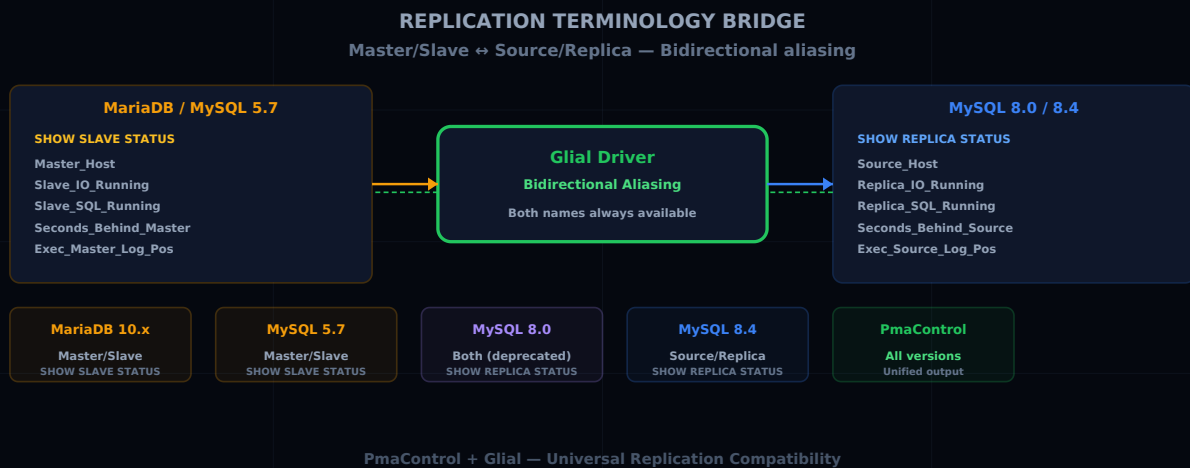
REPLICATION TERMINOLOGY BRIDGE

Master/Slave ↔ Source/Replica — Bidirectional aliasing

MariaDB / MySQL 5.7

SHOW SLAVE STATUS

Master_Host
Slave_IO_Running
Slave_SQL_Running
Seconds_Behind_Master
Exec_Master_Log_Pos

Glial Driver

Bidirectional Aliasing

Both names always available

MySQL 8.0 / 8.4

SHOW REPLICA STATUS

Source_Host
Replica_IO_Running
Replica_SQL_Running
Seconds_Behind_Source
Exec_Source_Log_Pos

MariaDB 10.x
Master/Slave
SHOW SLAVE STATUS

MySQL 5.7
Master/Slave
SHOW SLAVE STATUS

MySQL 8.0
Both (deprecated)
SHOW REPLICA STATUS

MySQL 8.4
Source/Replica
SHOW REPLICA STATUS

PmaControl
All versions
Unified output

PmaControl + Glial — Universal Replication Compatibility